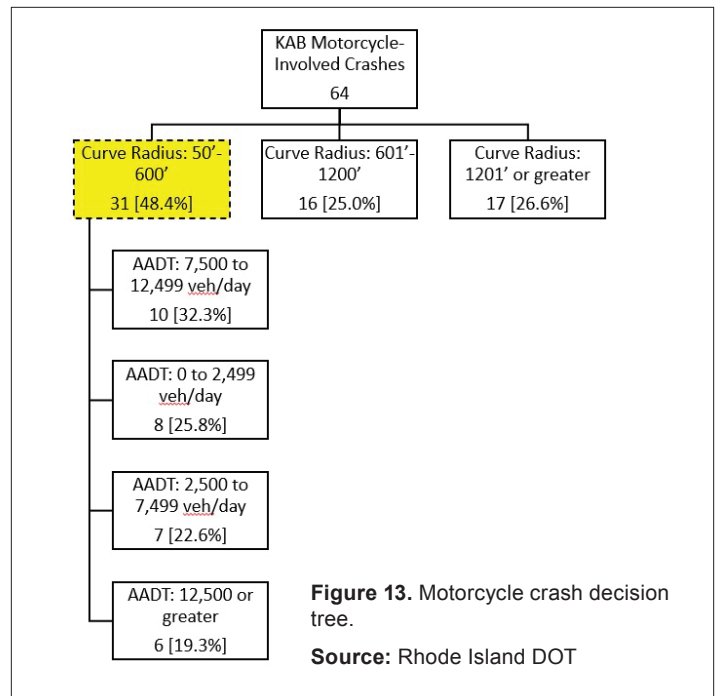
KAB Motorcycle-Involved Crashes
64

Curve Radius: 50'-600'
31 [48.4%]

Curve Radius: 601'-1200'
16 [25.0%]

Curve Radius: 1201' or greater
17 [26.6%]

AADT: 7,500 to 12,499 veh/day
10 [32.3%]

AADT: 0 to 2,499 veh/day
8 [25.8%]

AADT: 2,500 to 7,499 veh/day
7 [22.6%]

AADT: 12,500 or greater
6 [19.3%]

**Figure 13.** Motorcycle crash decision tree.

**Source:** Rhode Island DOT